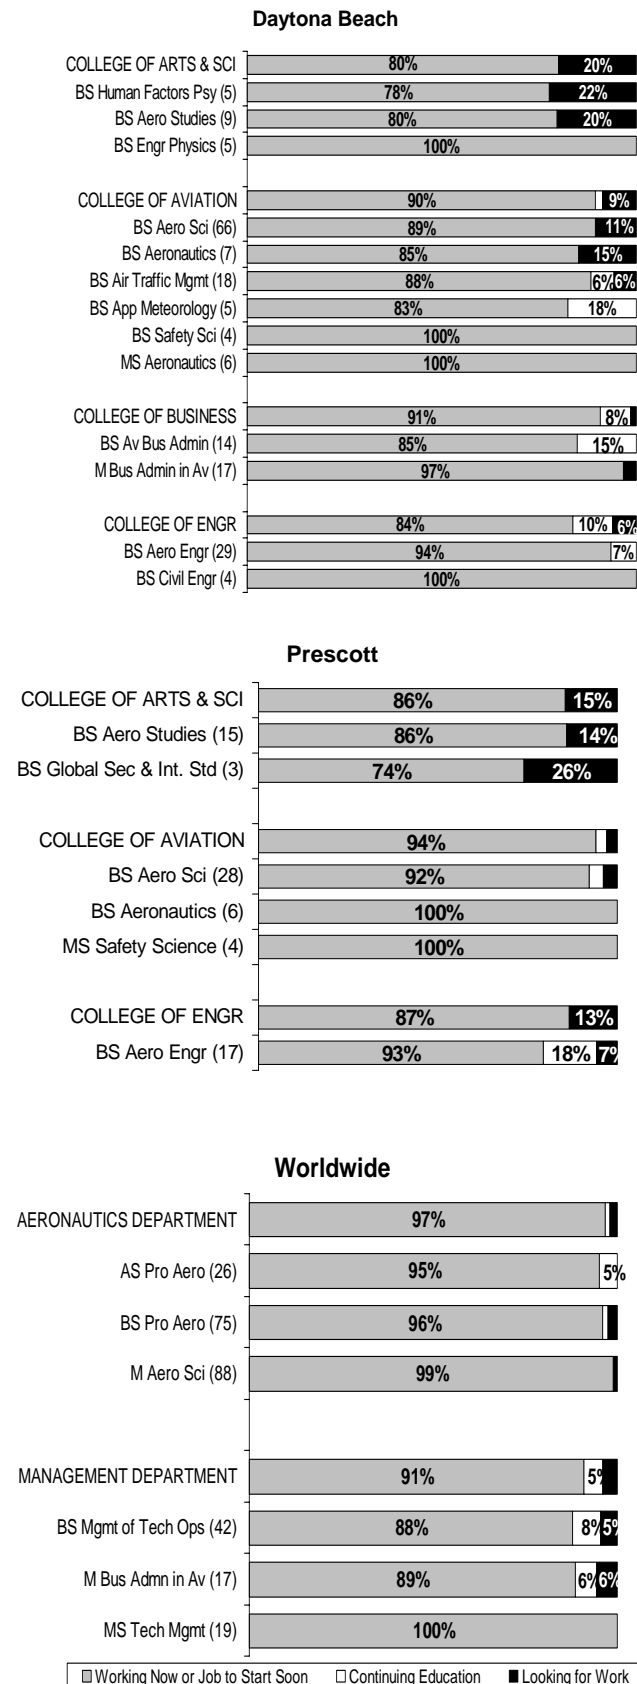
Daytona Beach

COLLEGE OF ARTS & SCI 80% 20%
BS Human Factors Psy (5) 78% 22%
BS Aero Studies (9) 80% 20%
BS Engr Physics (5) 100%

COLLEGE OF AVIATION 90% 9%
BS Aero Sci (66) 89% 11%
BS Aeronautics (7) 85% 15%
BS Air Traffic Mgmt (18) 88% 6% 6%
BS App Meteorology (5) 83% 18%
BS Safety Sci (4) 100%
MS Aeronautics (6) 100%

COLLEGE OF BUSINESS 91% 8%
BS Av Bus Admin (14) 85% 15%
M Bus Admin in Av (17) 97%

COLLEGE OF ENGR 84% 10% 6%
BS Aero Engr (29) 94% 7%
BS Civil Engr (4) 100%

Prescott

COLLEGE OF ARTS & SCI 86% 15%
BS Aero Studies (15) 86% 14%
BS Global Sec & Int. Std (3) 74% 26%

COLLEGE OF AVIATION 94%
BS Aero Sci (28) 92%
BS Aeronautics (6) 100%
MS Safety Science (4) 100%

COLLEGE OF ENGR 87% 13%
BS Aero Engr (17) 93% 18% 7%

Worldwide

AERONAUTICS DEPARTMENT 97%
AS Pro Aero (26) 95% 5%
BS Pro Aero (75) 96%
M Aero Sci (88) 99%

MANAGEMENT DEPARTMENT 91% 5%
BS Mgmt of Tech Ops (42) 88% 8% 5%
M Bus Admn in Av (17) 89% 6% 6%
MS Tech Mgmt (19) 100%

Working Now or Job to Start Soon Continuing Education Looking for Work